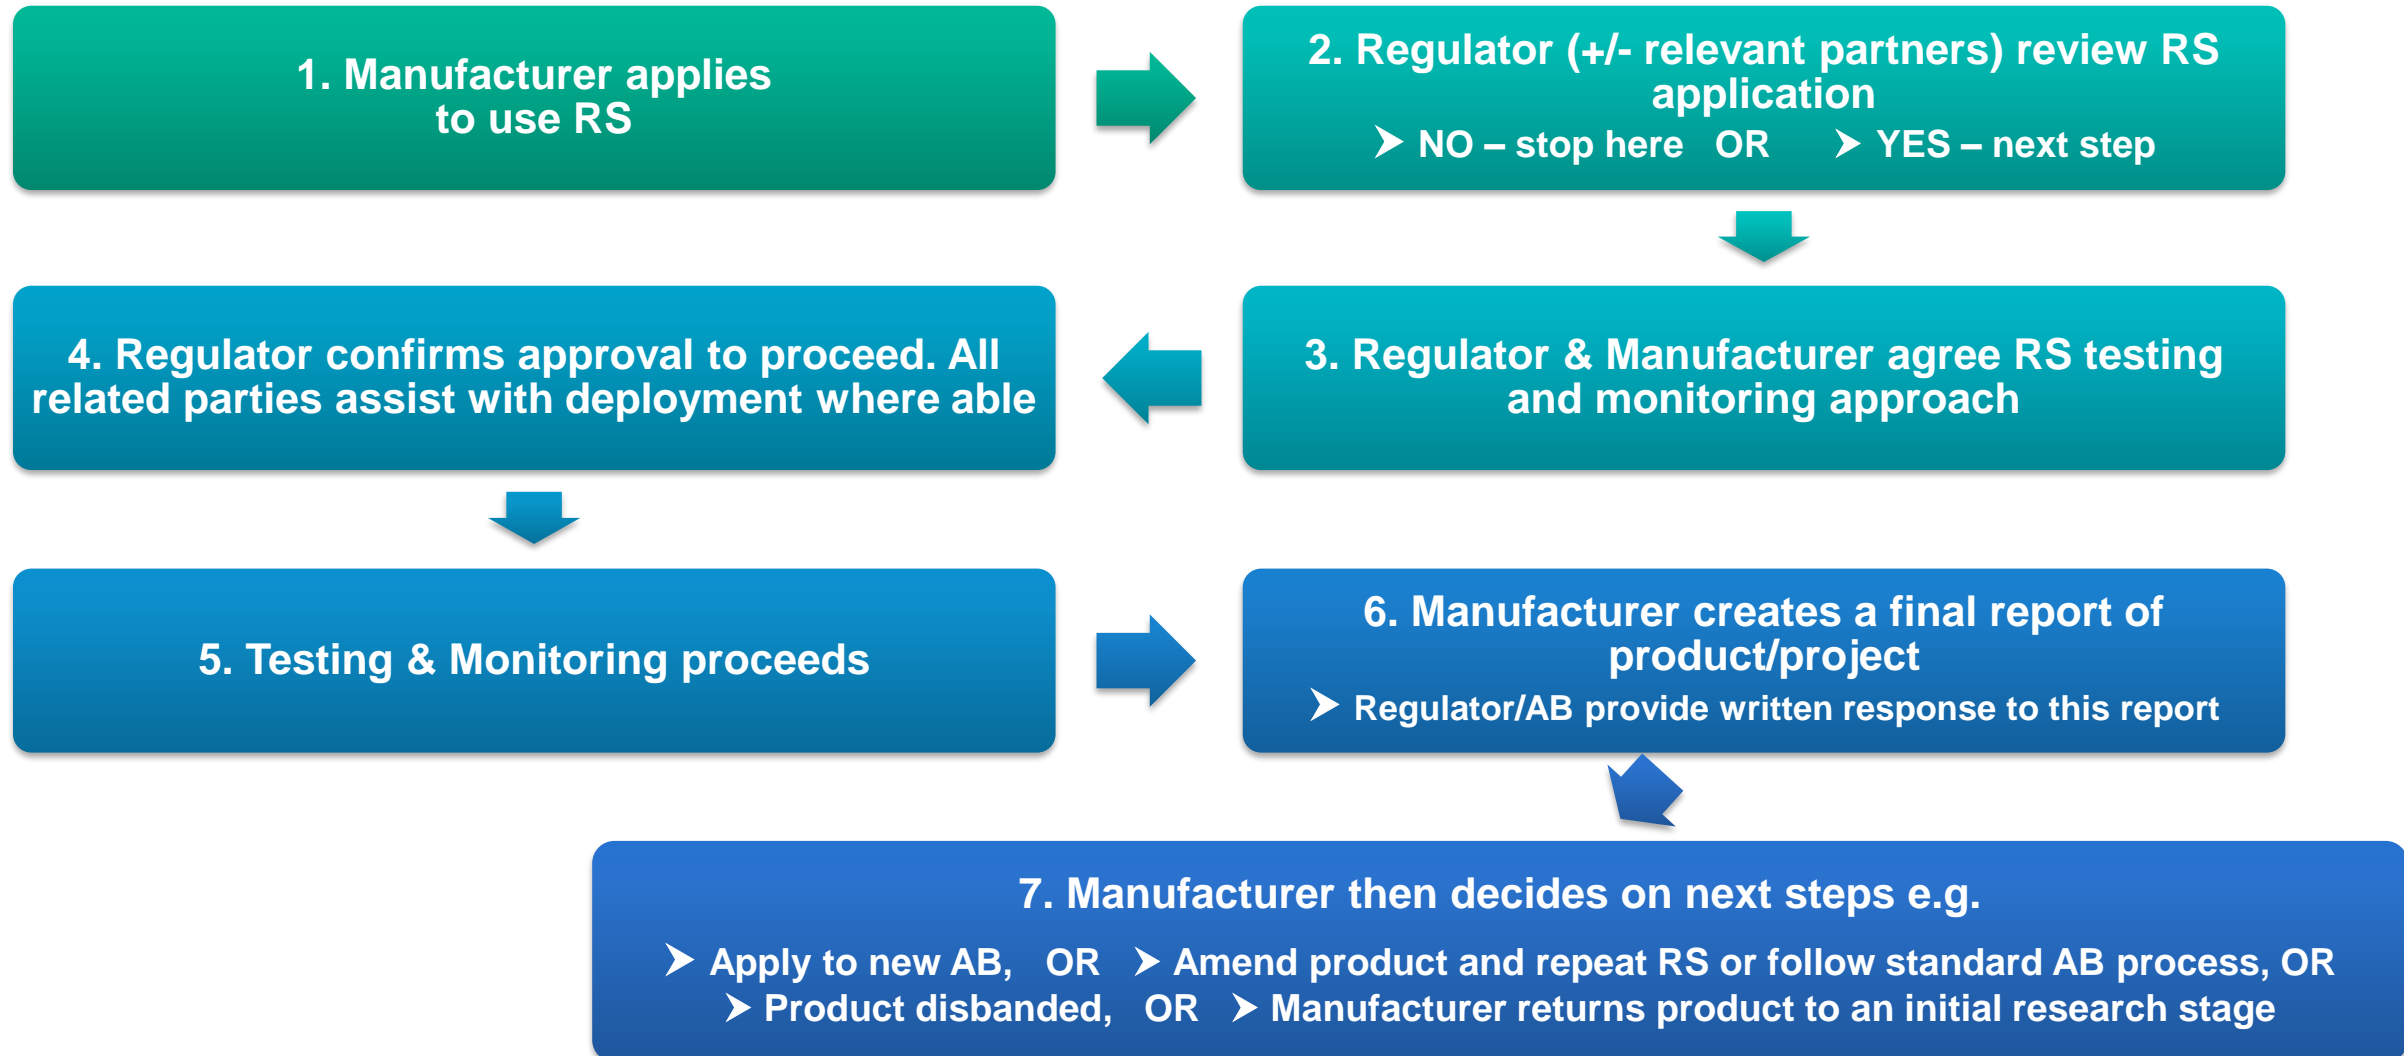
1. Manufacturer applies to use RS

2. Regulator (+/- relevant partners) review RS application

➤ NO – stop here OR ➤ YES – next step

3. Regulator & Manufacturer agree RS testing and monitoring approach

4. Regulator confirms approval to proceed. All related parties assist with deployment where able

5. Testing & Monitoring proceeds

6. Manufacturer creates a final report of product/project

➤ Regulator/AB provide written response to this report

7. Manufacturer then decides on next steps e.g.

➤ Apply to new AB, OR ➤ Amend product and repeat RS or follow standard AB process, OR ➤ Product disbanded, OR ➤ Manufacturer returns product to an initial research stage